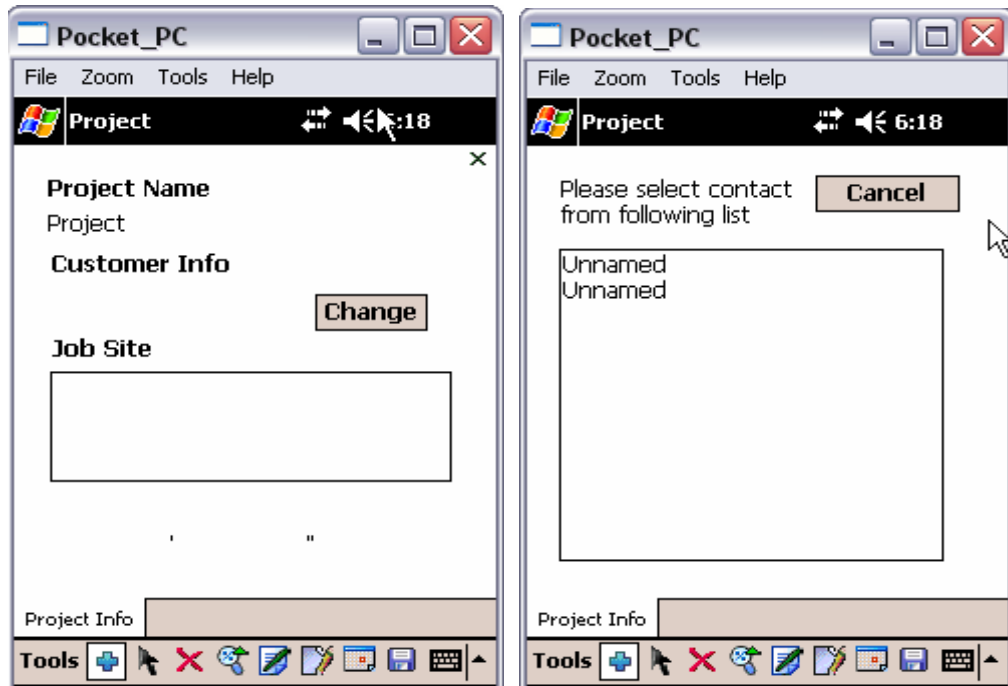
Pocket_PC

File Zoom Tools Help

Project :18

×

Project Name

Project

Customer Info

Change

Job Site

Project Info

Tools

Pocket_PC

File Zoom Tools Help

Project 6:18

Please select contact from following list

Cancel

Unnamed
Unnamed

Project Info

Tools